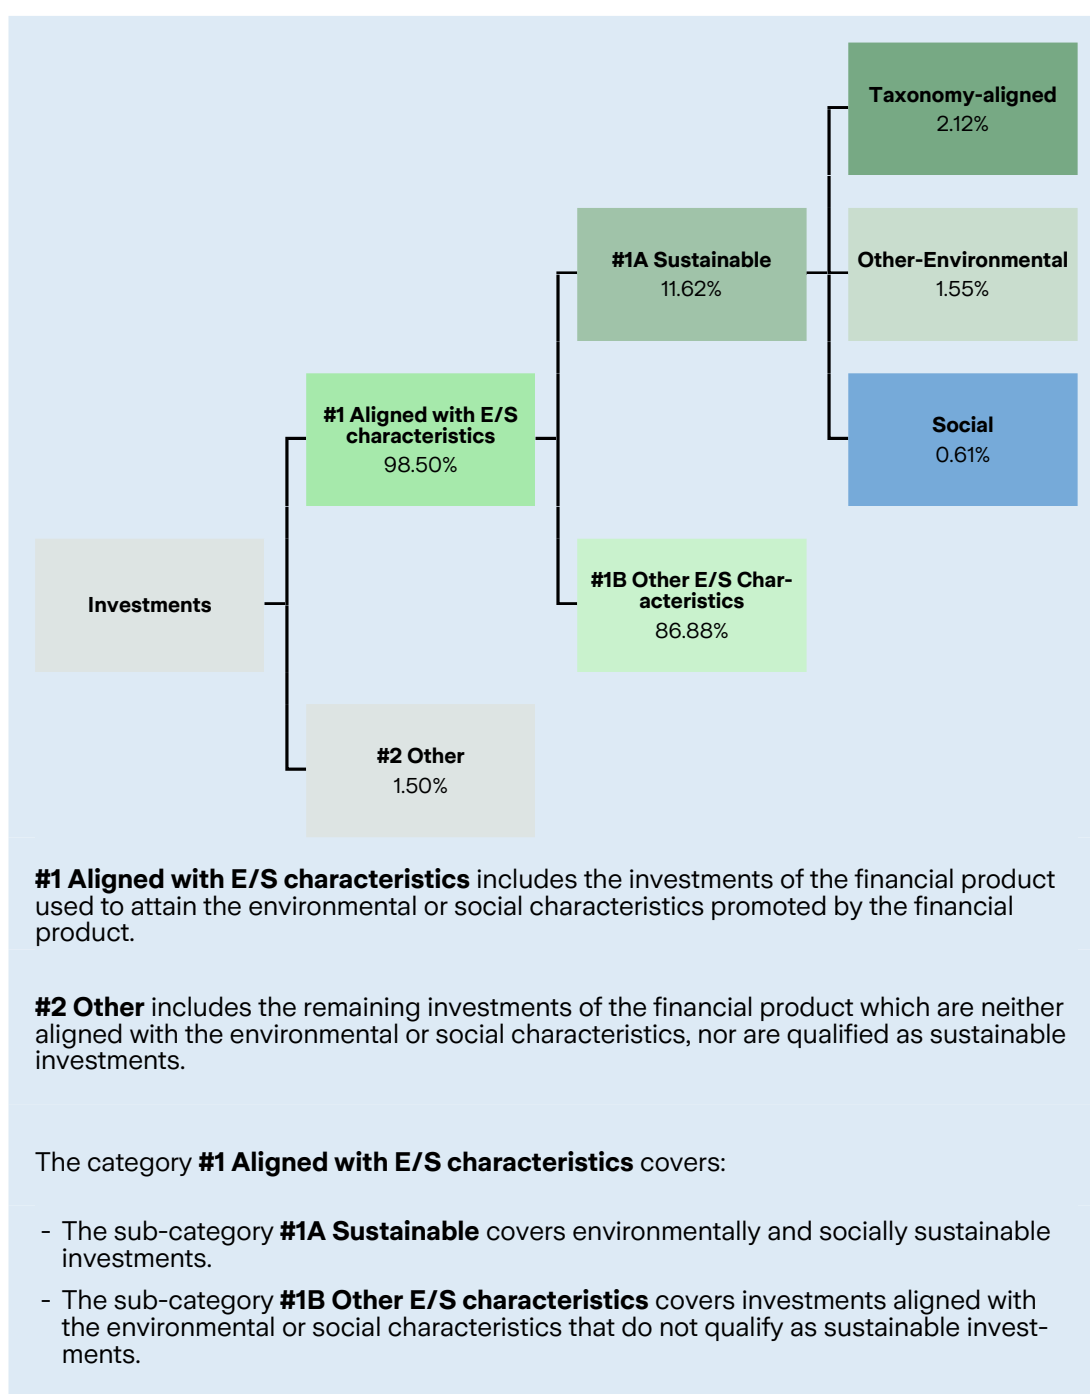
Taxonomy-aligned
2.12%

#1A Sustainable
11.62%

Other-Environmental
1.55%

#1 Aligned with E/S characteristics
98.50%

Social
0.61%

Investments

#1B Other E/S Characteristics
86.88%

#2 Other
1.50%

**#1 Aligned with E/S characteristics** includes the investments of the financial product used to attain the environmental or social characteristics promoted by the financial product.

**#2 Other** includes the remaining investments of the financial product which are neither aligned with the environmental or social characteristics, nor are qualified as sustainable investments.

The category **#1 Aligned with E/S characteristics** covers:

- The sub-category **#1A Sustainable** covers environmentally and socially sustainable investments.
- The sub-category **#1B Other E/S characteristics** covers investments aligned with the environmental or social characteristics that do not qualify as sustainable investments.